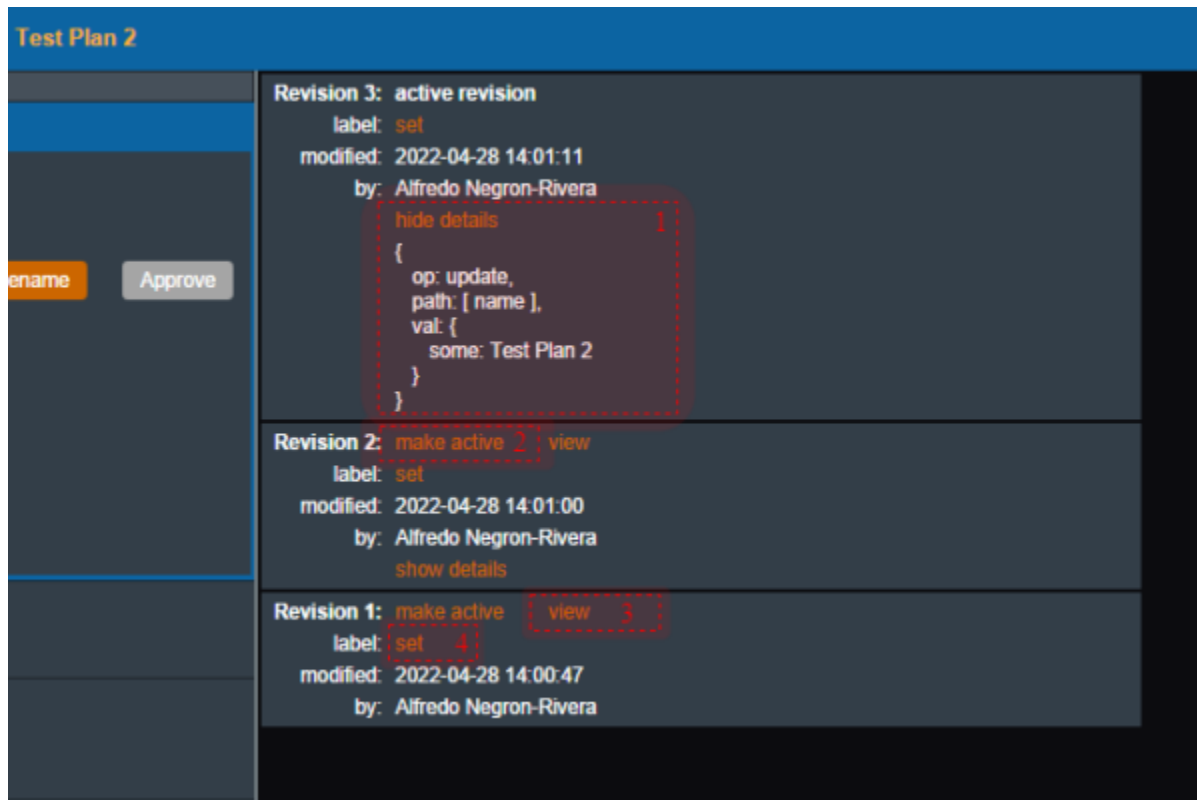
Test Plan 2

ename

Approve

Revision 3: active revision
label: set
modified: 2022-04-28 14:01:11
by: Alfredo Negron-Rivera
hide details 1
{
op: update,
path: [ name ],
val: {
some: Test Plan 2
}
}

Revision 2: make active 2 view
label: set
modified: 2022-04-28 14:01:00
by: Alfredo Negron-Rivera
show details

Revision 1: make active view 3
label: set 4
modified: 2022-04-28 14:00:47
by: Alfredo Negron-Rivera